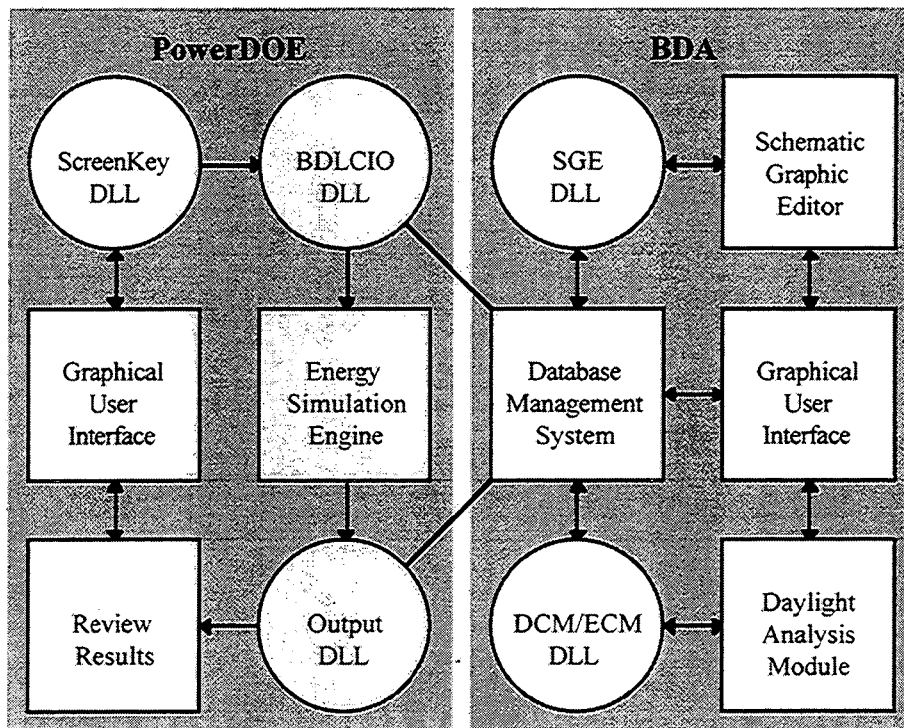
PowerDOE

ScreenKey DLL

BDLCIO DLL

Graphical User Interface

Energy Simulation Engine

Review Results

Output DLL

BDA

SGE DLL

Schematic Graphic Editor

Database Management System

Graphical User Interface

DCM/ECM DLL

Daylight Analysis Module